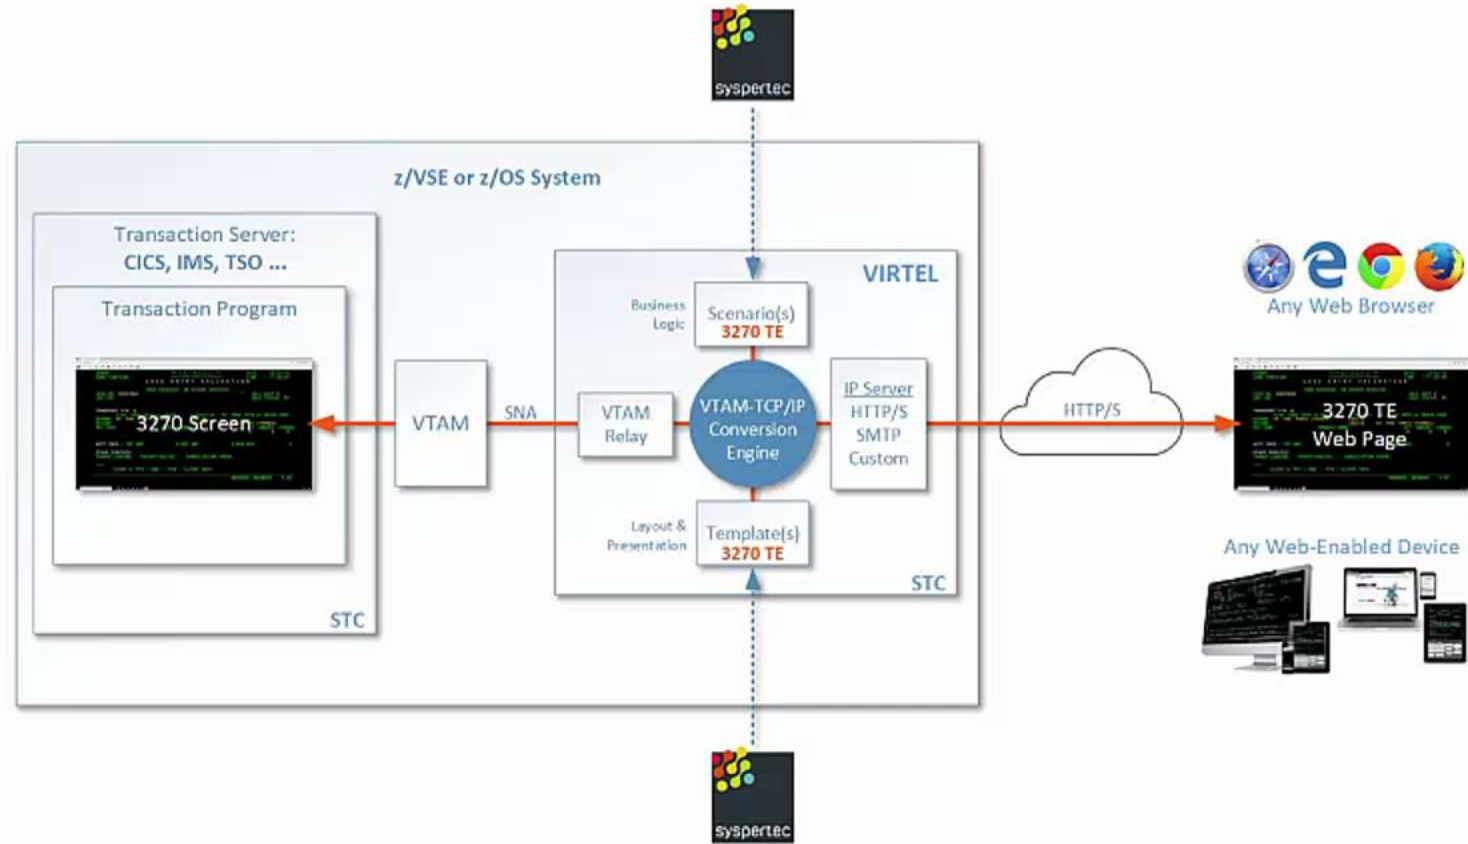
syspertec

z/VSE or z/OS System

Transaction Server:
CICS, IMS, TSO ...

Transaction Program

3270 Screen

STC

VTAM

SNA

VIRTEL

Business Logic

Scenario(s)
3270 TE

VTAM Relay

VTAM-TCP/IP Conversion Engine

IP Server
HTTP/S
SMTP
Custom

Layout & Presentation

Template(s)
3270 TE

STC

HTTP/S

Any Web Browser

3270 TE
Web Page

Any Web-Enabled Device

syspertec